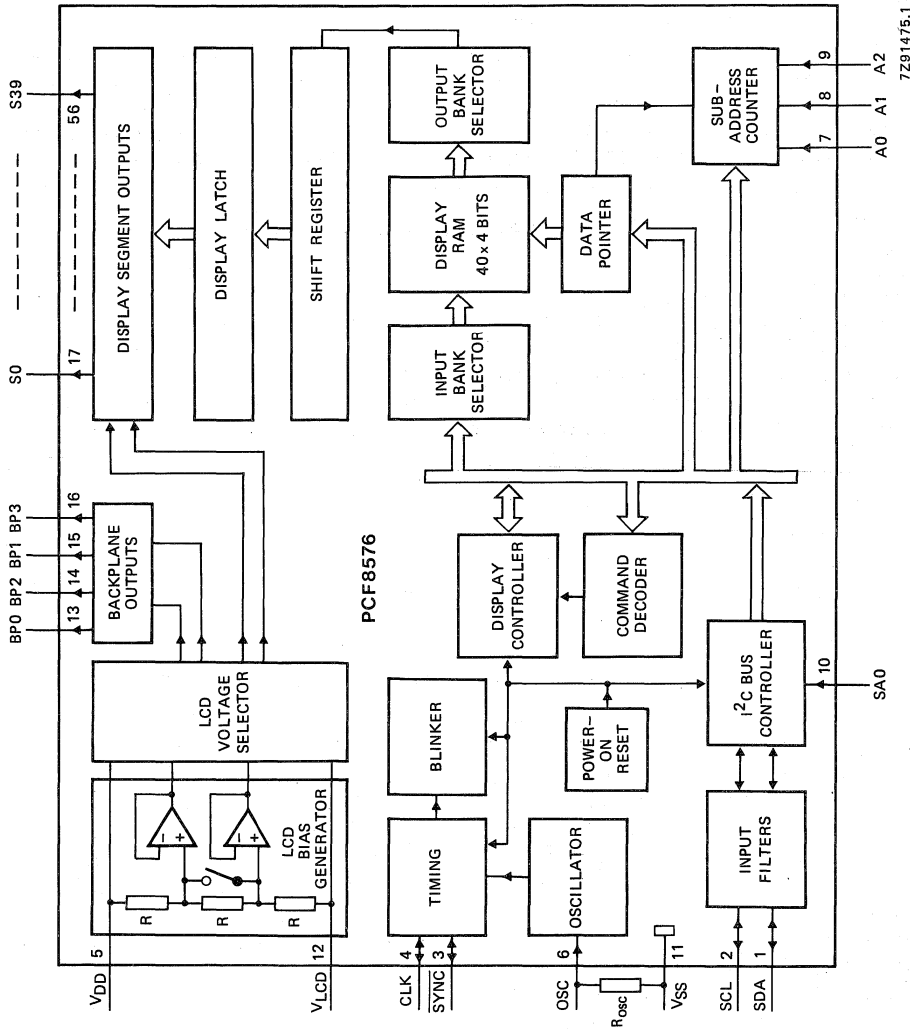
7Z91475.1

S39
56
S0
17
DISPLAY SEGMENT OUTPUTS
DISPLAY LATCH
SHIFT REGISTER
OUTPUT BANK SELECTOR
DISPLAY RAM 40 x 4 BITS
INPUT BANK SELECTOR
DATA POINTER
SUB-ADDRESS COUNTER
9 A2
8 A1
7 A0

BP0 BP2 BP1 BP3
13 14 15 16
BACKPLANE OUTPUTS
PCF8576
DISPLAY CONTROLLER
COMMAND DECODER
$I^2C$ BUS CONTROLLER
10 SA0

LCD VOLTAGE SELECTOR
LCD BIAS GENERATOR
R
R
R
BLINKER
POWER-ON RESET
TIMING
OSCILLATOR
INPUT FILTERS

$V_{DD}$ 5
$V_{LCD}$ 12
CLK 4
$\overline{SYNC}$ 3
OSC 6
$R_{osc}$
$V_{SS}$ 11
SCL 2
SDA 1